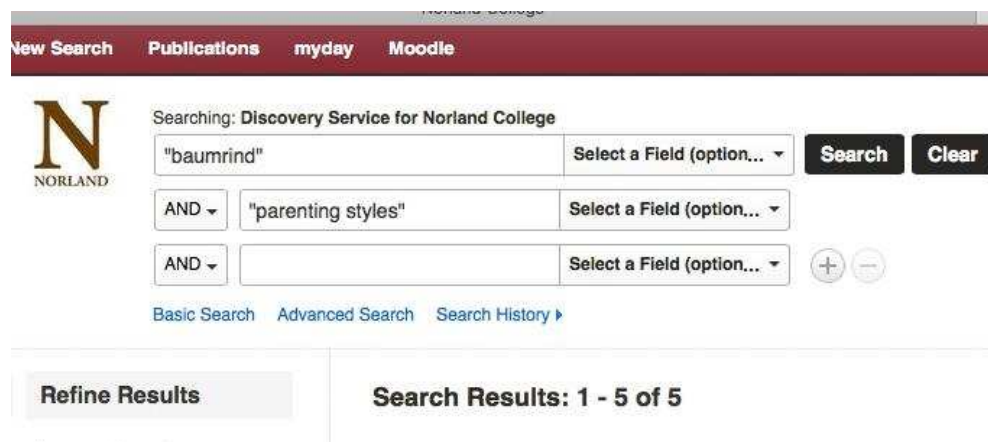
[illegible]

New Search Publications myday Moodle

N
NORLAND

Searching: Discovery Service for Norland College

"baumrind" Select a Field (option... Search Clear

AND "parenting styles" Select a Field (option...

AND Select a Field (option...

Basic Search Advanced Search Search History

Refine Results

Search Results: 1 - 5 of 5